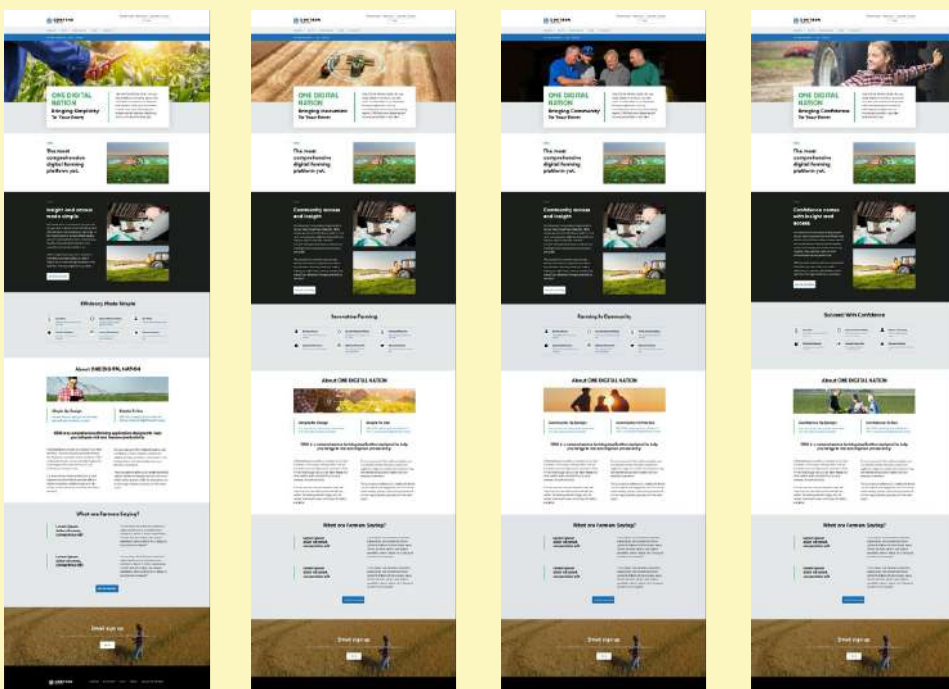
ONE DIGITAL NATION
Bringing Simplicity To Your Farm

The most comprehensive digital farming platform yet.

Insight and access made simple

Efficiency Made Simple

About ONE DIGITAL NATION

Simple By Design

Simple To Use

What are Farmers Saying?

Email sign up

ONE DIGITAL NATION
Bringing Innovation To Your Farm

The most comprehensive digital farming platform yet.

Community access and insight

Innovative Farming

About ONE DIGITAL NATION

Innovative Design

Simple To Use

What are Farmers Saying?

Email sign up

ONE DIGITAL NATION
Bringing Community To Your Farm

The most comprehensive digital farming platform yet.

Community access and insight

Farming In Community

About ONE DIGITAL NATION

Community Synergy

Community Confidence

What are Farmers Saying?

Email sign up

ONE DIGITAL NATION
Bringing Confidence To Your Farm

The most comprehensive digital farming platform yet.

Confidence comes with insight and access

Succeed With Confidence

About ONE DIGITAL NATION

Confidence By Design

Confidence To Use

What are Farmers Saying?

Email sign up